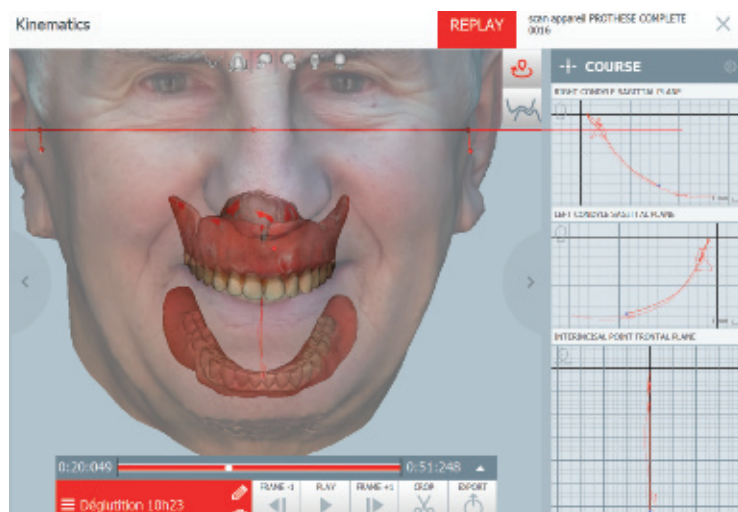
Kinematics

REPLAY

scan appareil PROTHESE COMPLETE 0016

COURSE

RIGHT CONDYLE SAGITTAL PLANE

LEFT CONDYLE SAGITTAL PLANE

INTERINCISAL POINT FRONTAL PLANE

0:20:049

0:51:248

Déglutition 10h23

FRAME -1

PLAY

FRAME +1

CROP

EXPORT